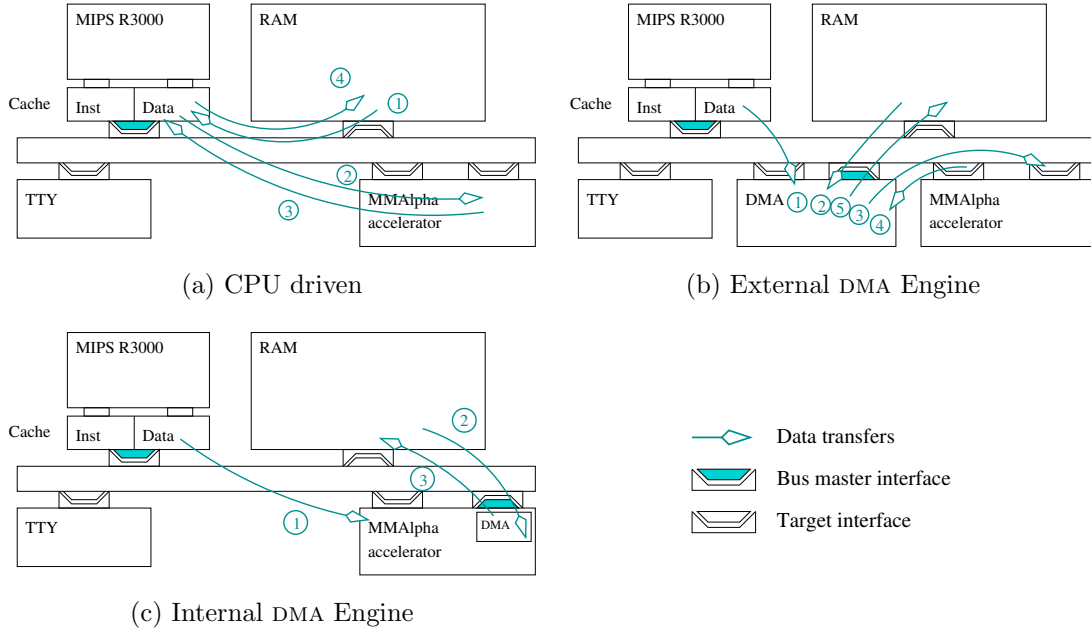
MIPS R3000

RAM

Cache

Inst

Data

4

1

2

3

TTY

MMAlpha accelerator

(a) CPU driven

MIPS R3000

RAM

Cache

Inst

Data

TTY

DMA

1

2

5

3

4

MMAlpha accelerator

(b) External DMA Engine

MIPS R3000

RAM

Cache

Inst

Data

2

3

1

TTY

MMAlpha accelerator

DMA

(c) Internal DMA Engine

Data transfers

Bus master interface

Target interface